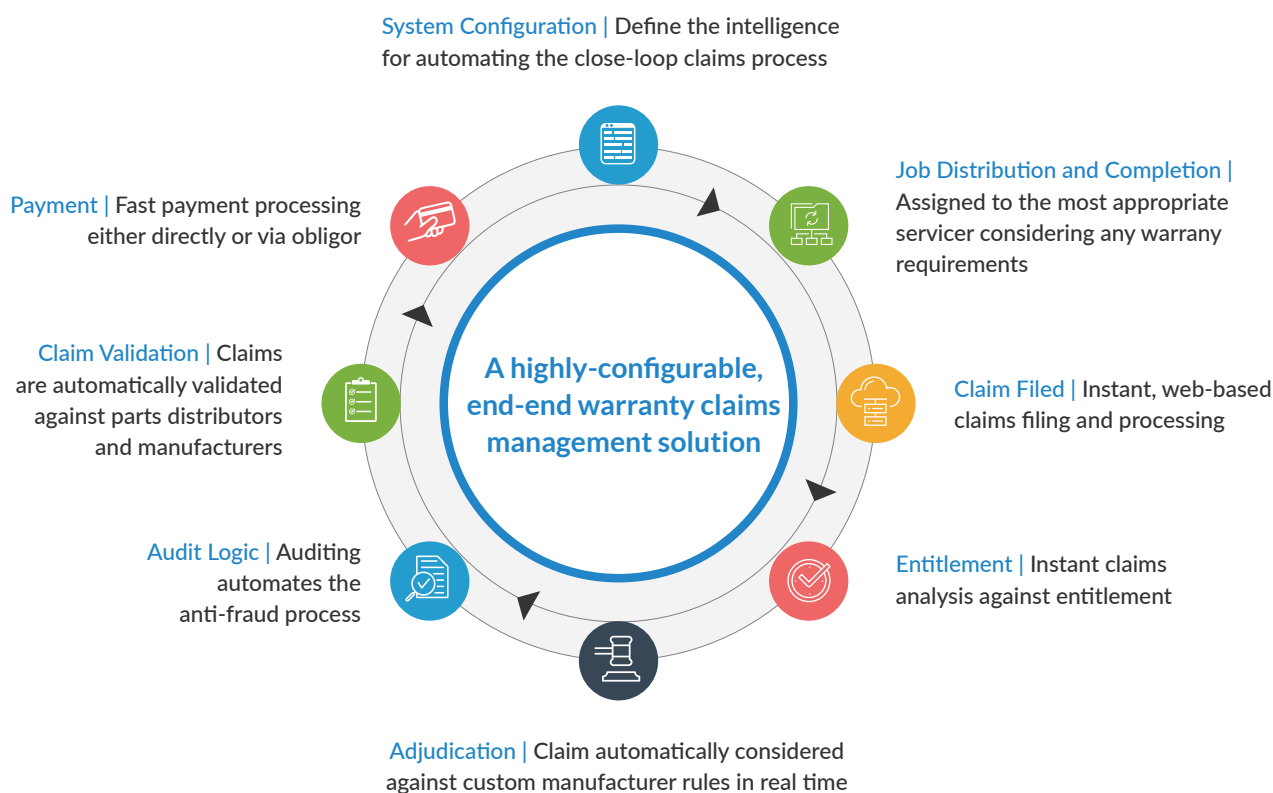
System Configuration | Define the intelligence for automating the close-loop claims process

Job Distribution and Completion | Assigned to the most appropriate servicer considering any warrany requirements

Claim Filed | Instant, web-based claims filing and processing

Entitlement | Instant claims analysis against entitlement

Adjudication | Claim automatically considered against custom manufacturer rules in real time

Audit Logic | Auditing automates the anti-fraud process

Claim Validation | Claims are automatically validated against parts distributors and manufacturers

Payment | Fast payment processing either directly or via obligor

A highly-configurable, end-end warranty claims management solution